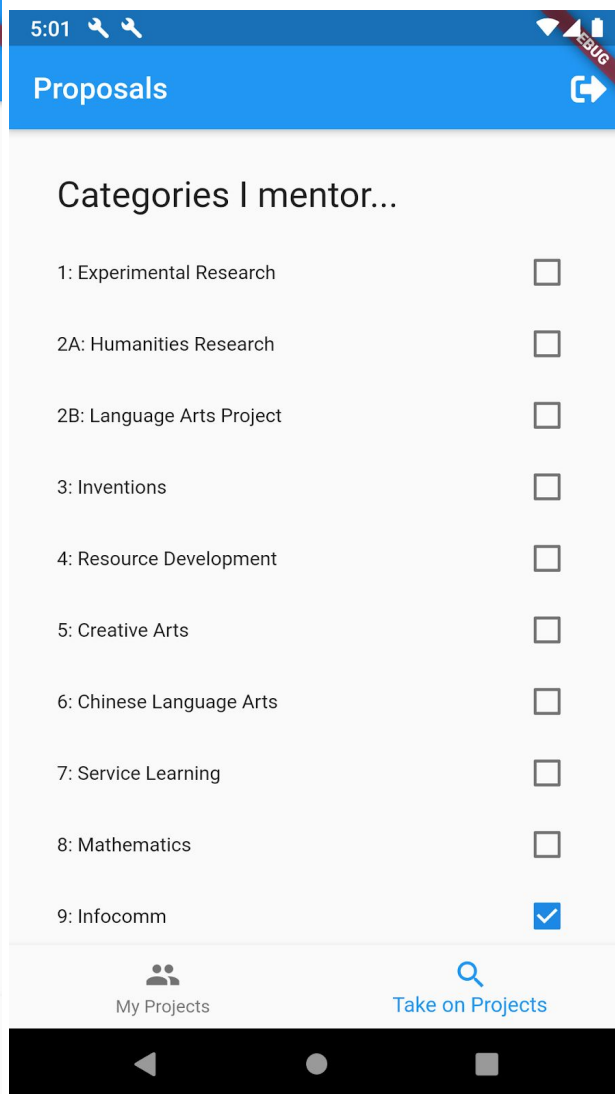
5:01

EBUG

Proposals

Categories I mentor...

1: Experimental Research

2A: Humanities Research

2B: Language Arts Project

3: Inventions

4: Resource Development

5: Creative Arts

6: Chinese Language Arts

7: Service Learning

8: Mathematics

9: Infocomm

My Projects

Take on Projects